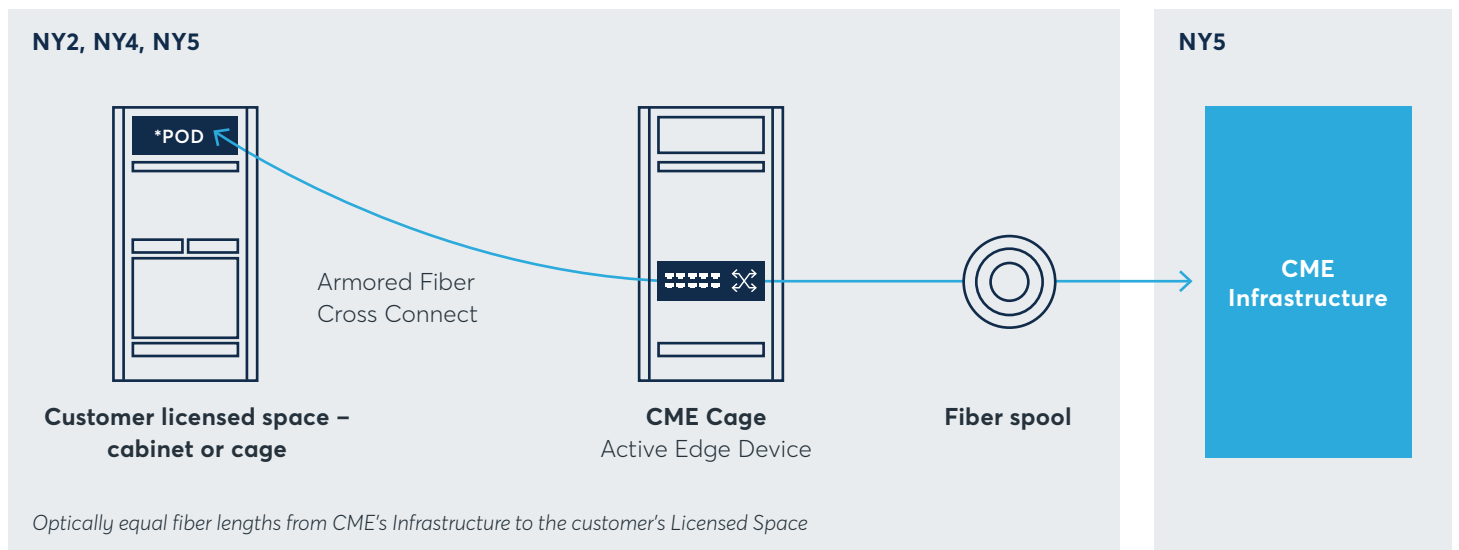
NY2, NY4, NY5

*POD

Armored Fiber Cross Connect

Customer licensed space – cabinet or cage

CME Cage
Active Edge Device

Fiber spool

NY5

CME Infrastructure

Optically equal fiber lengths from CME's Infrastructure to the customer's Licensed Space